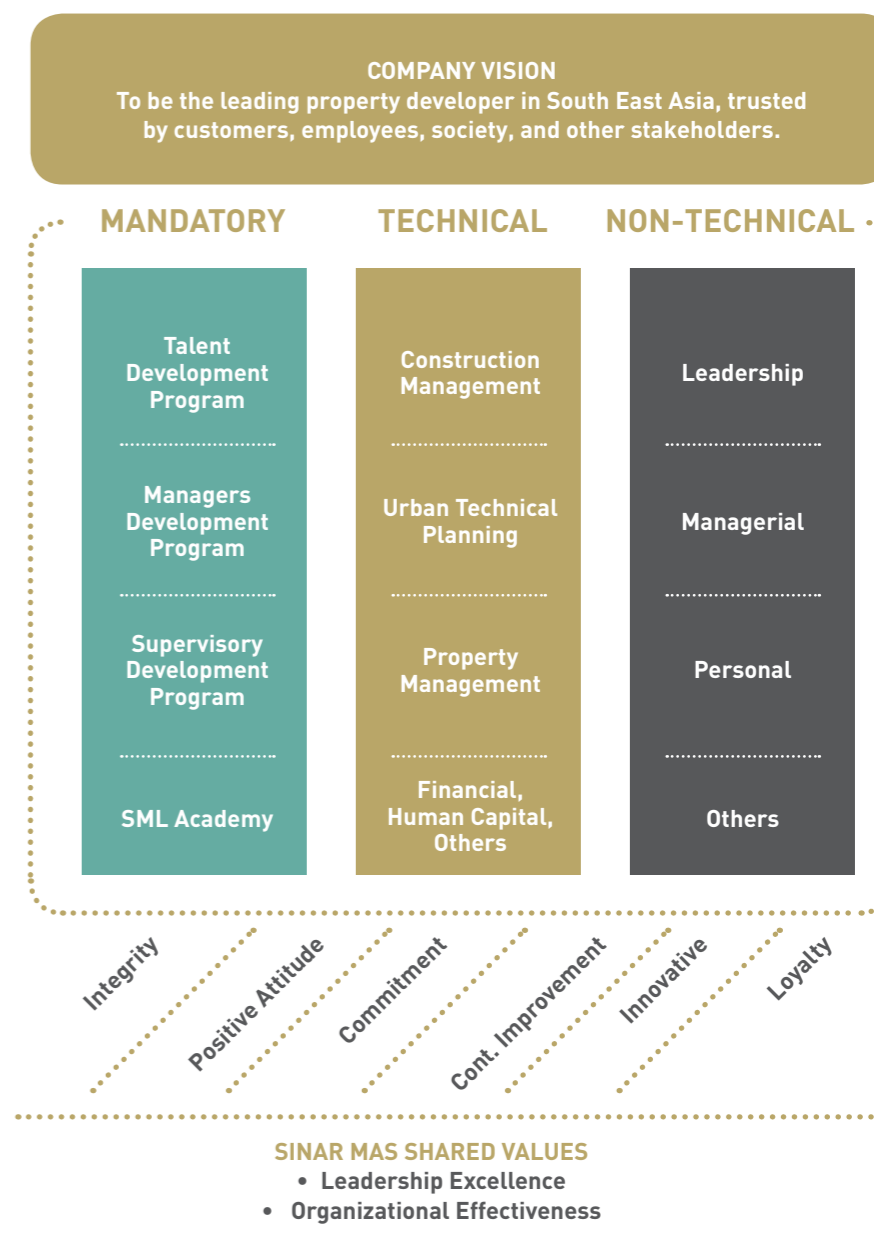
COMPANY VISION
To be the leading property developer in South East Asia, trusted by customers, employees, society, and other stakeholders.

MANDATORY

Talent Development Program

Managers Development Program

Supervisory Development Program

SML Academy

TECHNICAL

Construction Management

Urban Technical Planning

Property Management

Financial, Human Capital, Others

NON-TECHNICAL

Leadership

Managerial

Personal

Others

Integrity
Positive Attitude
Commitment
Cont. Improvement
Innovative
Loyalty

SINAR MAS SHARED VALUES
• Leadership Excellence
• Organizational Effectiveness